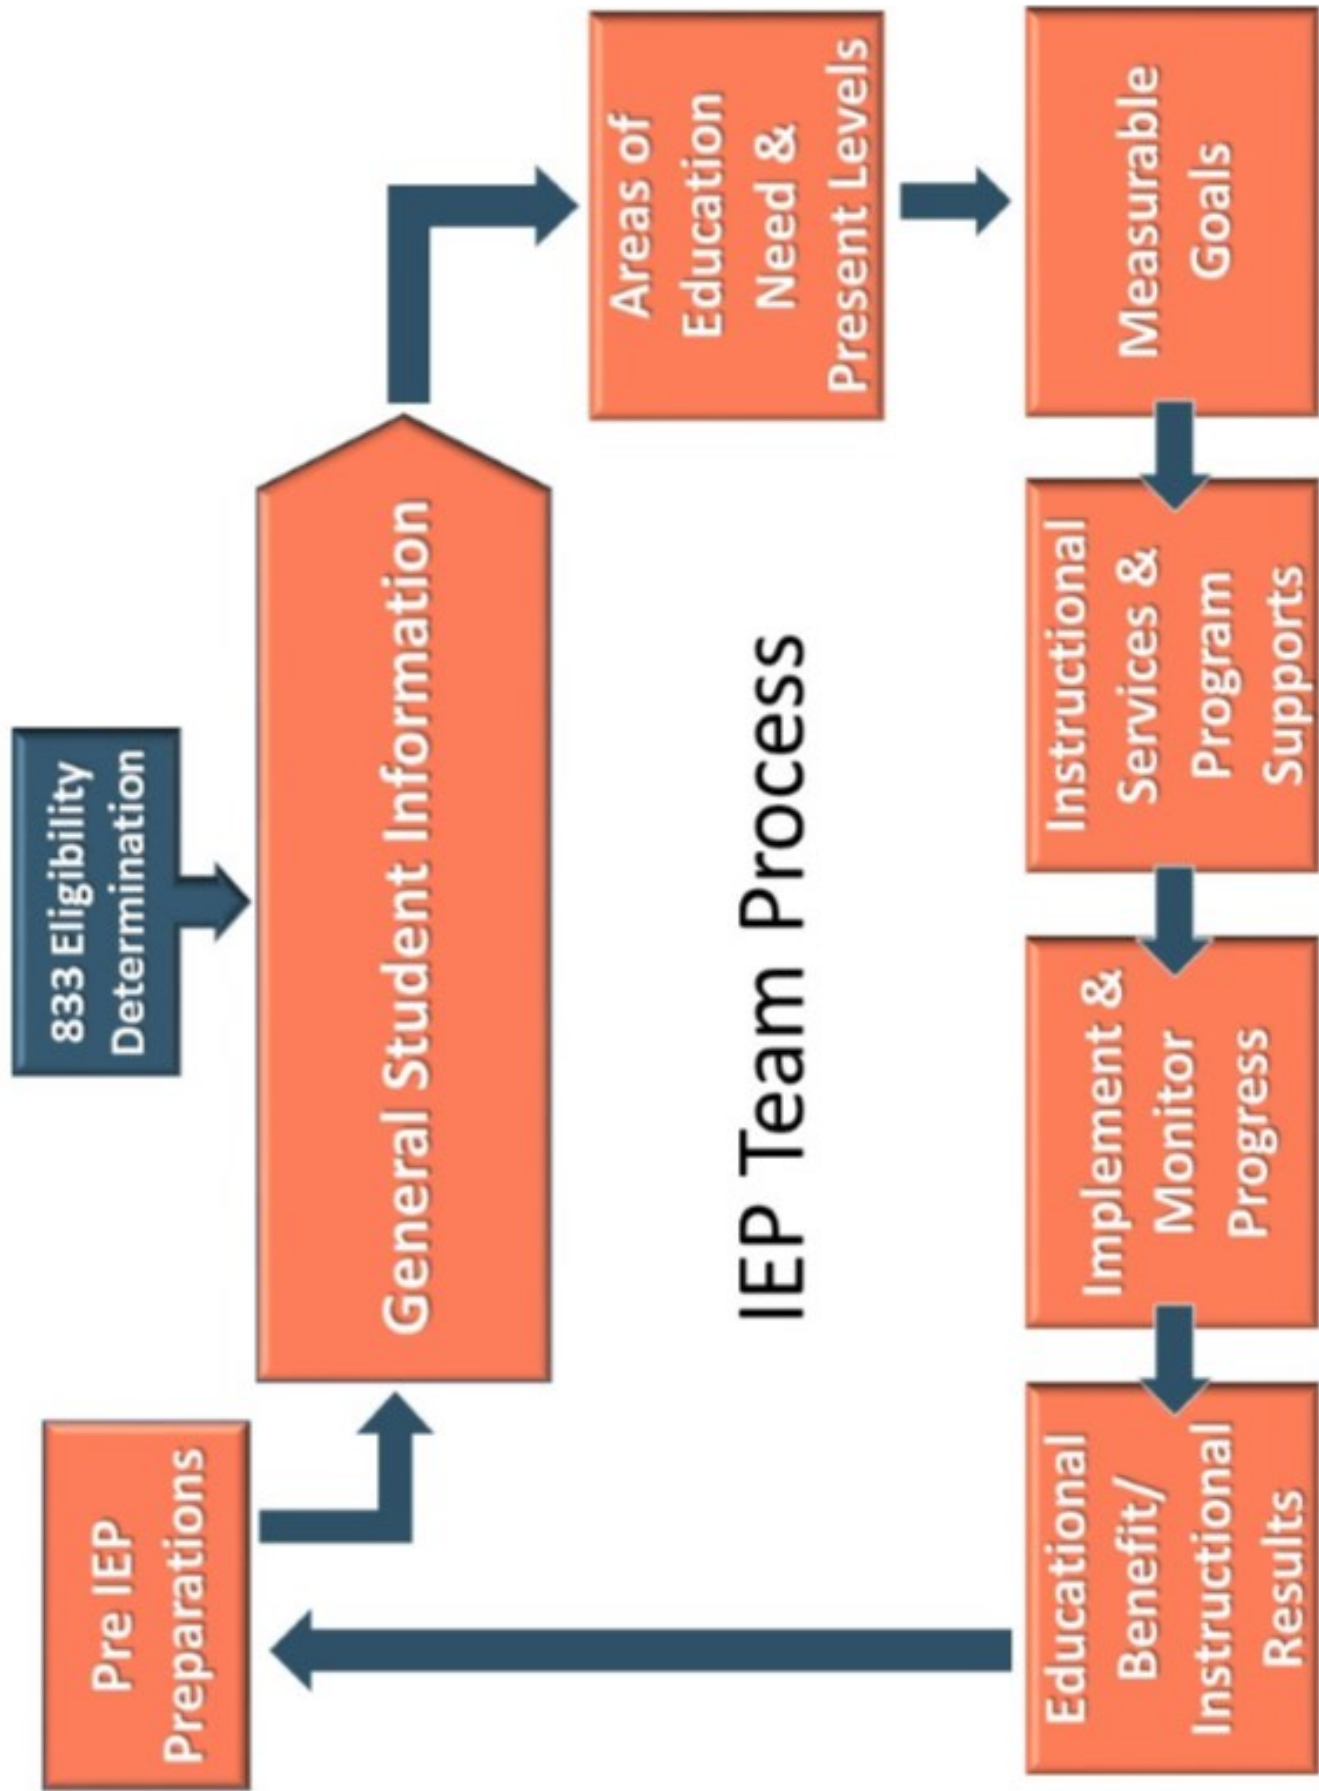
IEP Team Process

Pre IEP Preparations

General Student Information

833 Eligibility Determination

Areas of Education Need & Present Levels

Measurable Goals

Instructional Services & Program Supports

Implement & Monitor Progress

Educational Benefit/ Instructional Results